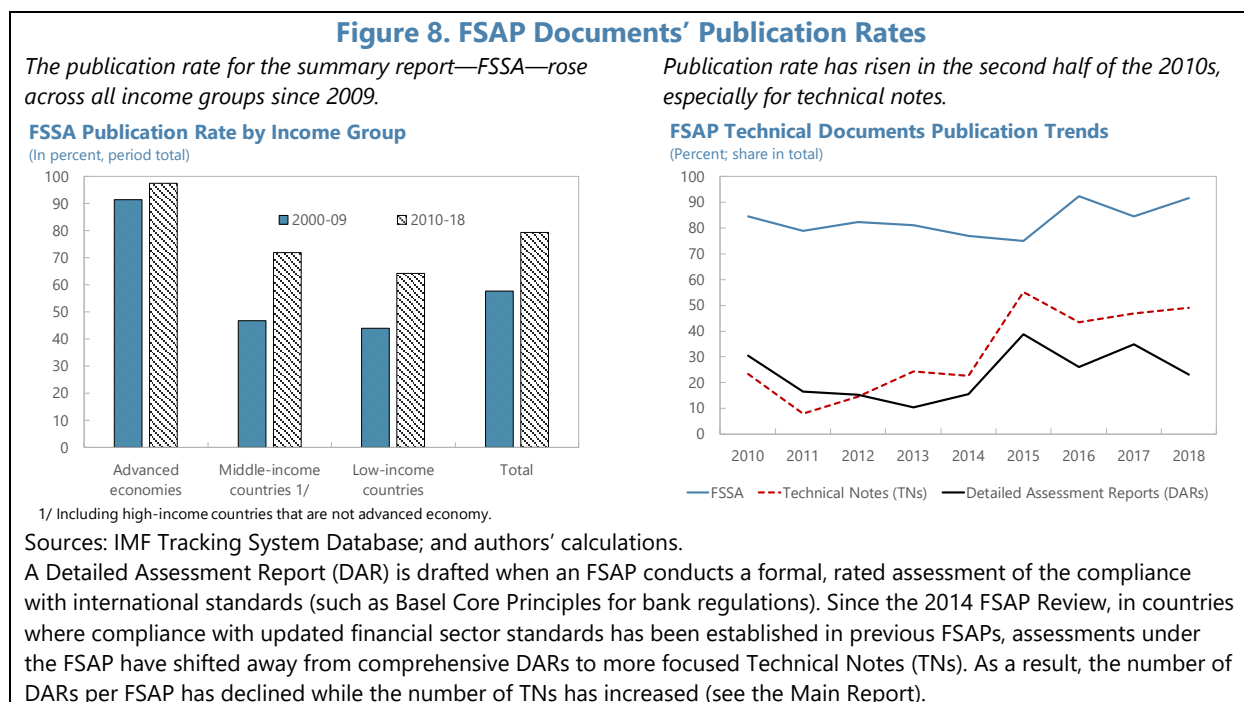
Figure 8. FSAP Documents' Publication Rates

The publication rate for the summary report—FSSA—rose across all income groups since 2009.

FSSA Publication Rate by Income Group
(In percent, period total)

100
90
80
70
60
50
40
30
20
10
0

2000-09
2010-18

Advanced economies
Middle-income countries 1/
Low-income countries
Total

1/ Including high-income countries that are not advanced economy.

Publication rate has risen in the second half of the 2010s, especially for technical notes.

FSAP Technical Documents Publication Trends
(Percent; share in total)

100
90
80
70
60
50
40
30
20
10
0

2010 2011 2012 2013 2014 2015 2016 2017 2018

FSSA
Technical Notes (TNs)
Detailed Assessment Reports (DARs)

Sources: IMF Tracking System Database; and authors' calculations.
A Detailed Assessment Report (DAR) is drafted when an FSAP conducts a formal, rated assessment of the compliance with international standards (such as Basel Core Principles for bank regulations). Since the 2014 FSAP Review, in countries where compliance with updated financial sector standards has been established in previous FSAPs, assessments under the FSAP have shifted away from comprehensive DARs to more focused Technical Notes (TNs). As a result, the number of DARs per FSAP has declined while the number of TNs has increased (see the Main Report).